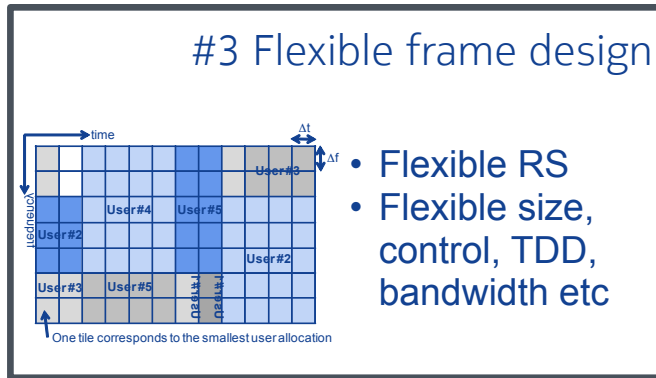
#3 Flexible frame design

time

frequency

$\Delta t$

$\Delta f$

User#3

User#4

User#5

User#2

User#2

User#3

User#5

User#1

User#1

One tile corresponds to the smallest user allocation

• Flexible RS
• Flexible size, control, TDD, bandwidth etc